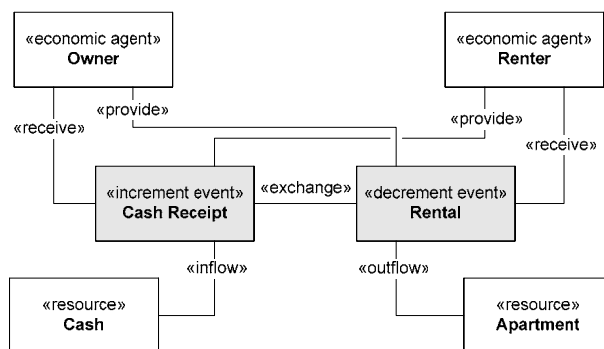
«economic agent»
Owner

«economic agent»
Renter

«provide»

«receive»

«provide»

«receive»

«increment event»
Cash Receipt

«exchange»

«decrement event»
Rental

«inflow»

«outflow»

«resource»
Cash

«resource»
Apartment